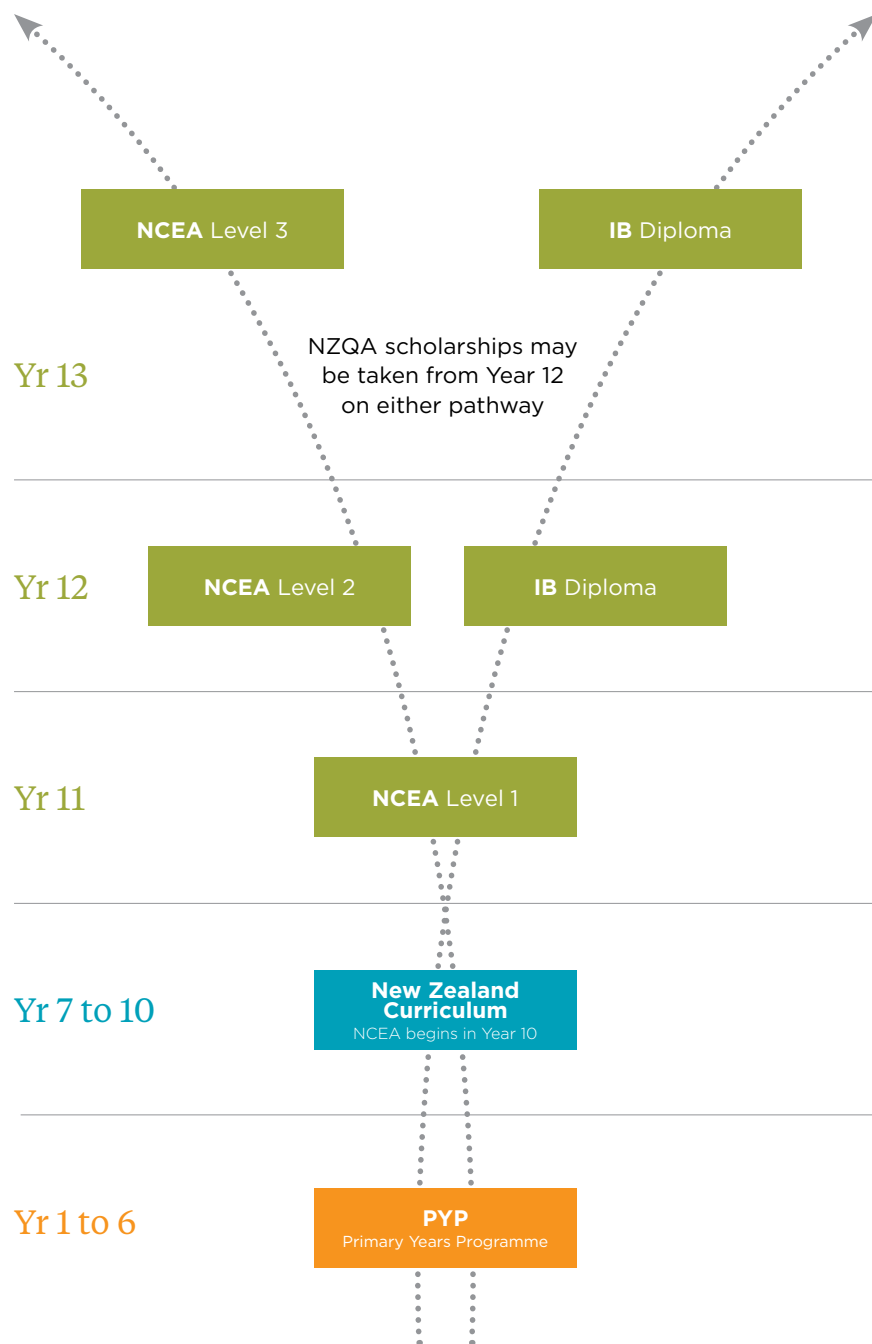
NCEA Level 3

IB Diploma

Yr 13

NZQA scholarships may be taken from Year 12 on either pathway

Yr 12

NCEA Level 2

IB Diploma

Yr 11

NCEA Level 1

Yr 7 to 10

New Zealand Curriculum
NCEA begins in Year 10

Yr 1 to 6

PYP
Primary Years Programme